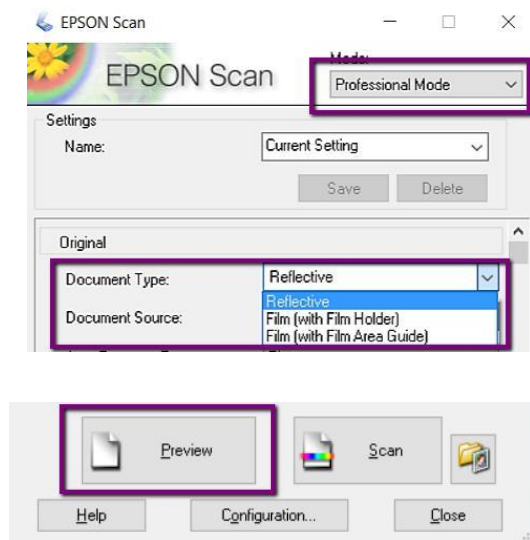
EPSON Scan

EPSON Scan

Mode:

Professional Mode

Settings

Name:

Current Setting

Save

Delete

Original

Document Type:

Reflective

Reflective

Film (with Film Holder)

Film (with Film Area Guide)

Document Source:

Preview

Scan

Help

Configuration...

Close